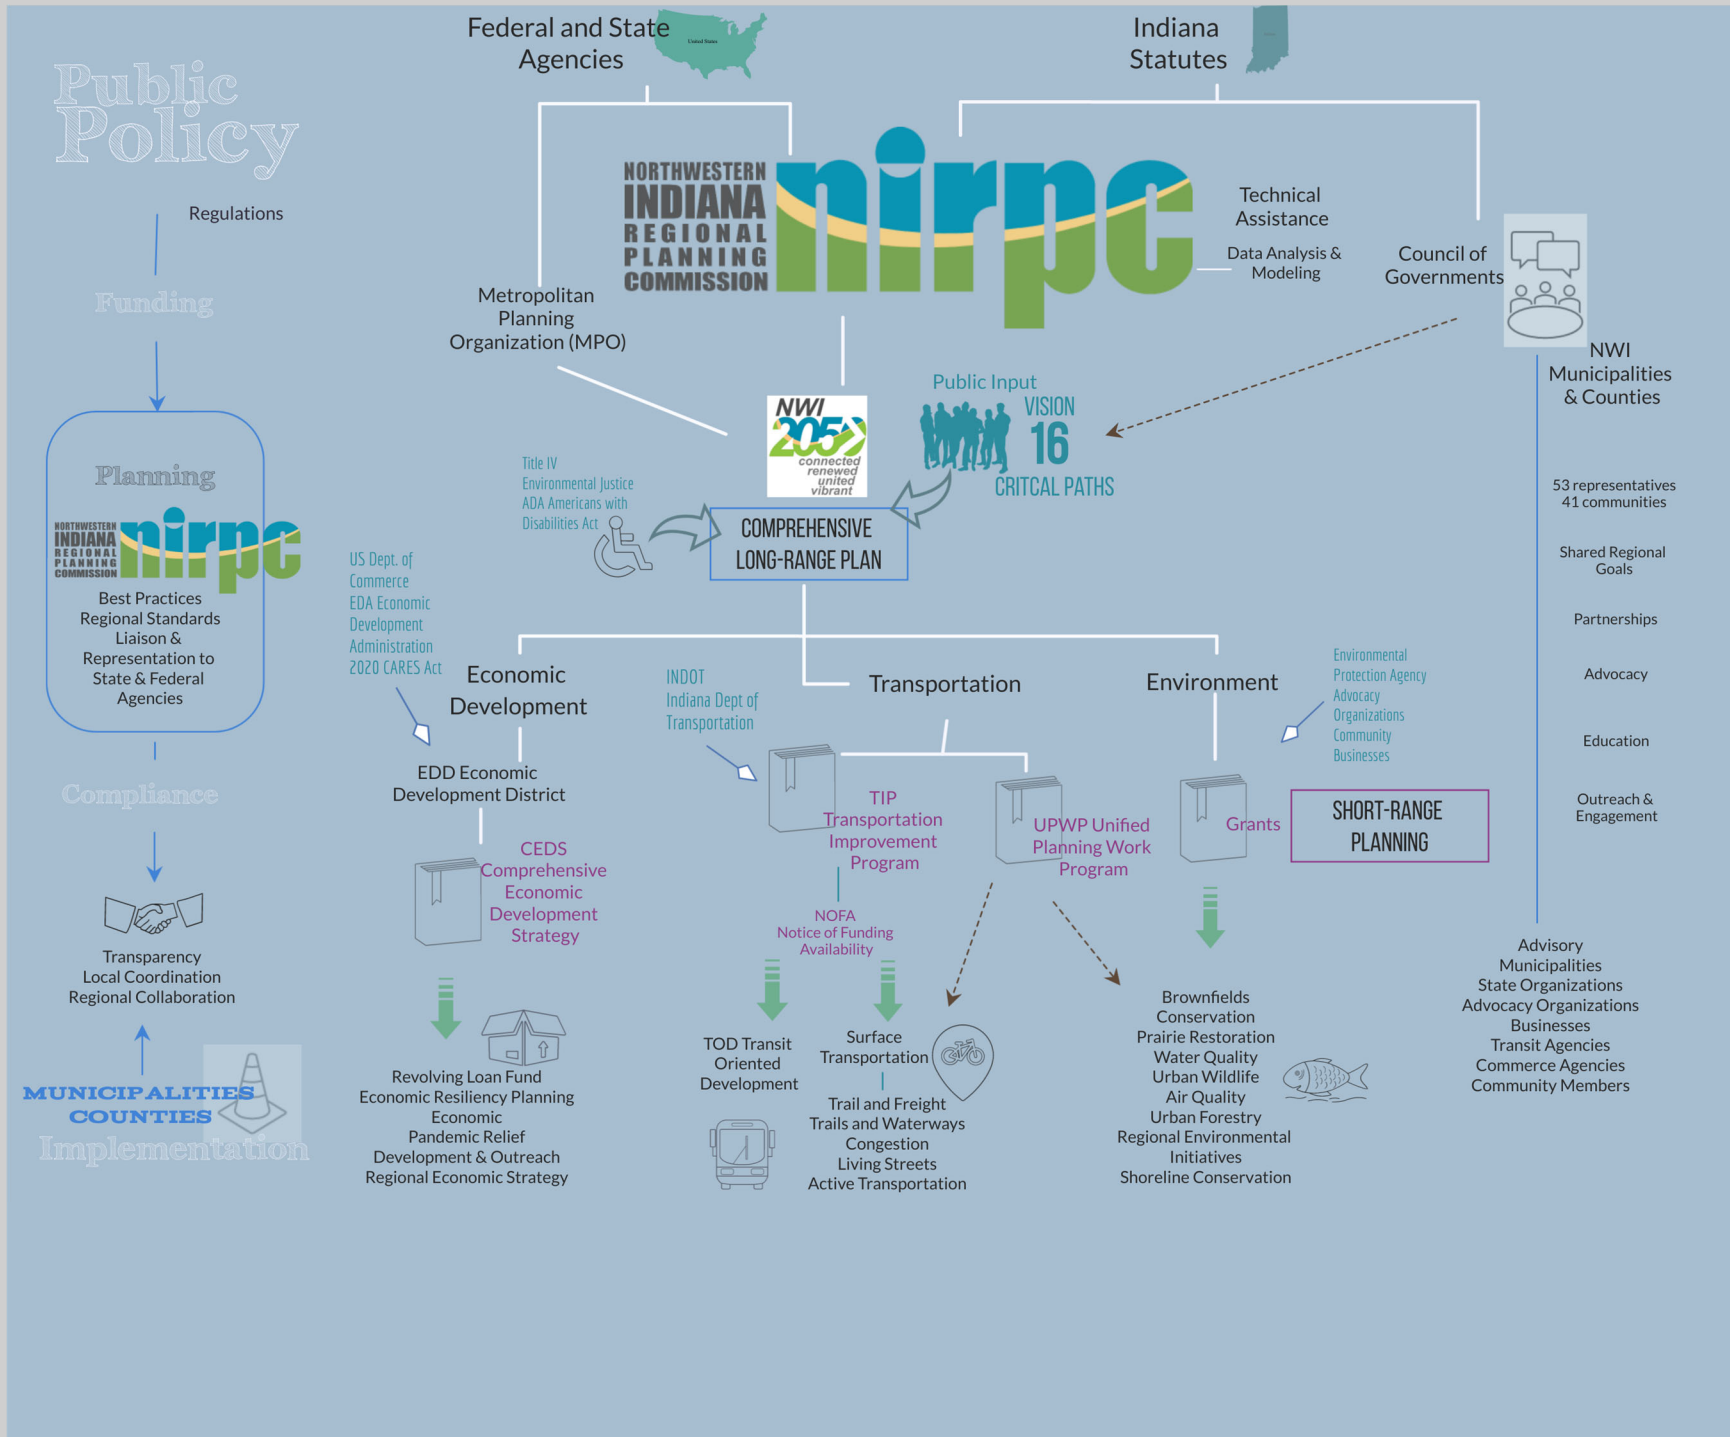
Public Policy

Regulations

Funding

Planning

NORTHWESTERN INDIANA REGIONAL PLANNING COMMISSION nirpc

Best Practices
Regional Standards
Liaison & Representation to State & Federal Agencies

Compliance

Transparency
Local Coordination
Regional Collaboration

MUNICIPALITIES COUNTIES

Implementation

Federal and State Agencies

United States

Indiana Statutes

NORTHWESTERN INDIANA REGIONAL PLANNING COMMISSION nirpc

Technical Assistance

Data Analysis & Modeling

Council of Governments

Metropolitan Planning Organization (MPO)

NWI 2050 connected renewed united vibrant

Public Input

VISION 16

CRITCAL PATHS

NWI Municipalities & Counties

Title IV
Environmental Justice
ADA Americans with Disabilities Act

COMPREHENSIVE LONG-RANGE PLAN

53 representatives
41 communities

Shared Regional Goals

Partnerships

Advocacy

Education

Outreach & Engagement

US Dept. of Commerce
EDA Economic Development Administration
2020 CARES Act

Economic Development

INDOT
Indiana Dept of Transportation

Transportation

Environment

Environmental Protection Agency
Advocacy Organizations
Community Businesses

EDD Economic Development District

CEDS Comprehensive Economic Development Strategy

TIP Transportation Improvement Program

UPWP Unified Planning Work Program

Grants

SHORT-RANGE PLANNING

NOFA
Notice of Funding Availability

Revolving Loan Fund
Economic Resiliency Planning
Economic
Pandemic Relief
Development & Outreach
Regional Economic Strategy

TOD Transit Oriented Development

Surface Transportation

Trail and Freight
Trails and Waterways
Congestion
Living Streets
Active Transportation

Brownfields
Conservation
Prairie Restoration
Water Quality
Urban Wildlife
Air Quality
Urban Forestry
Regional Environmental Initiatives
Shoreline Conservation

Advisory
Municipalities
State Organizations
Advocacy Organizations
Businesses
Transit Agencies
Commerce Agencies
Community Members